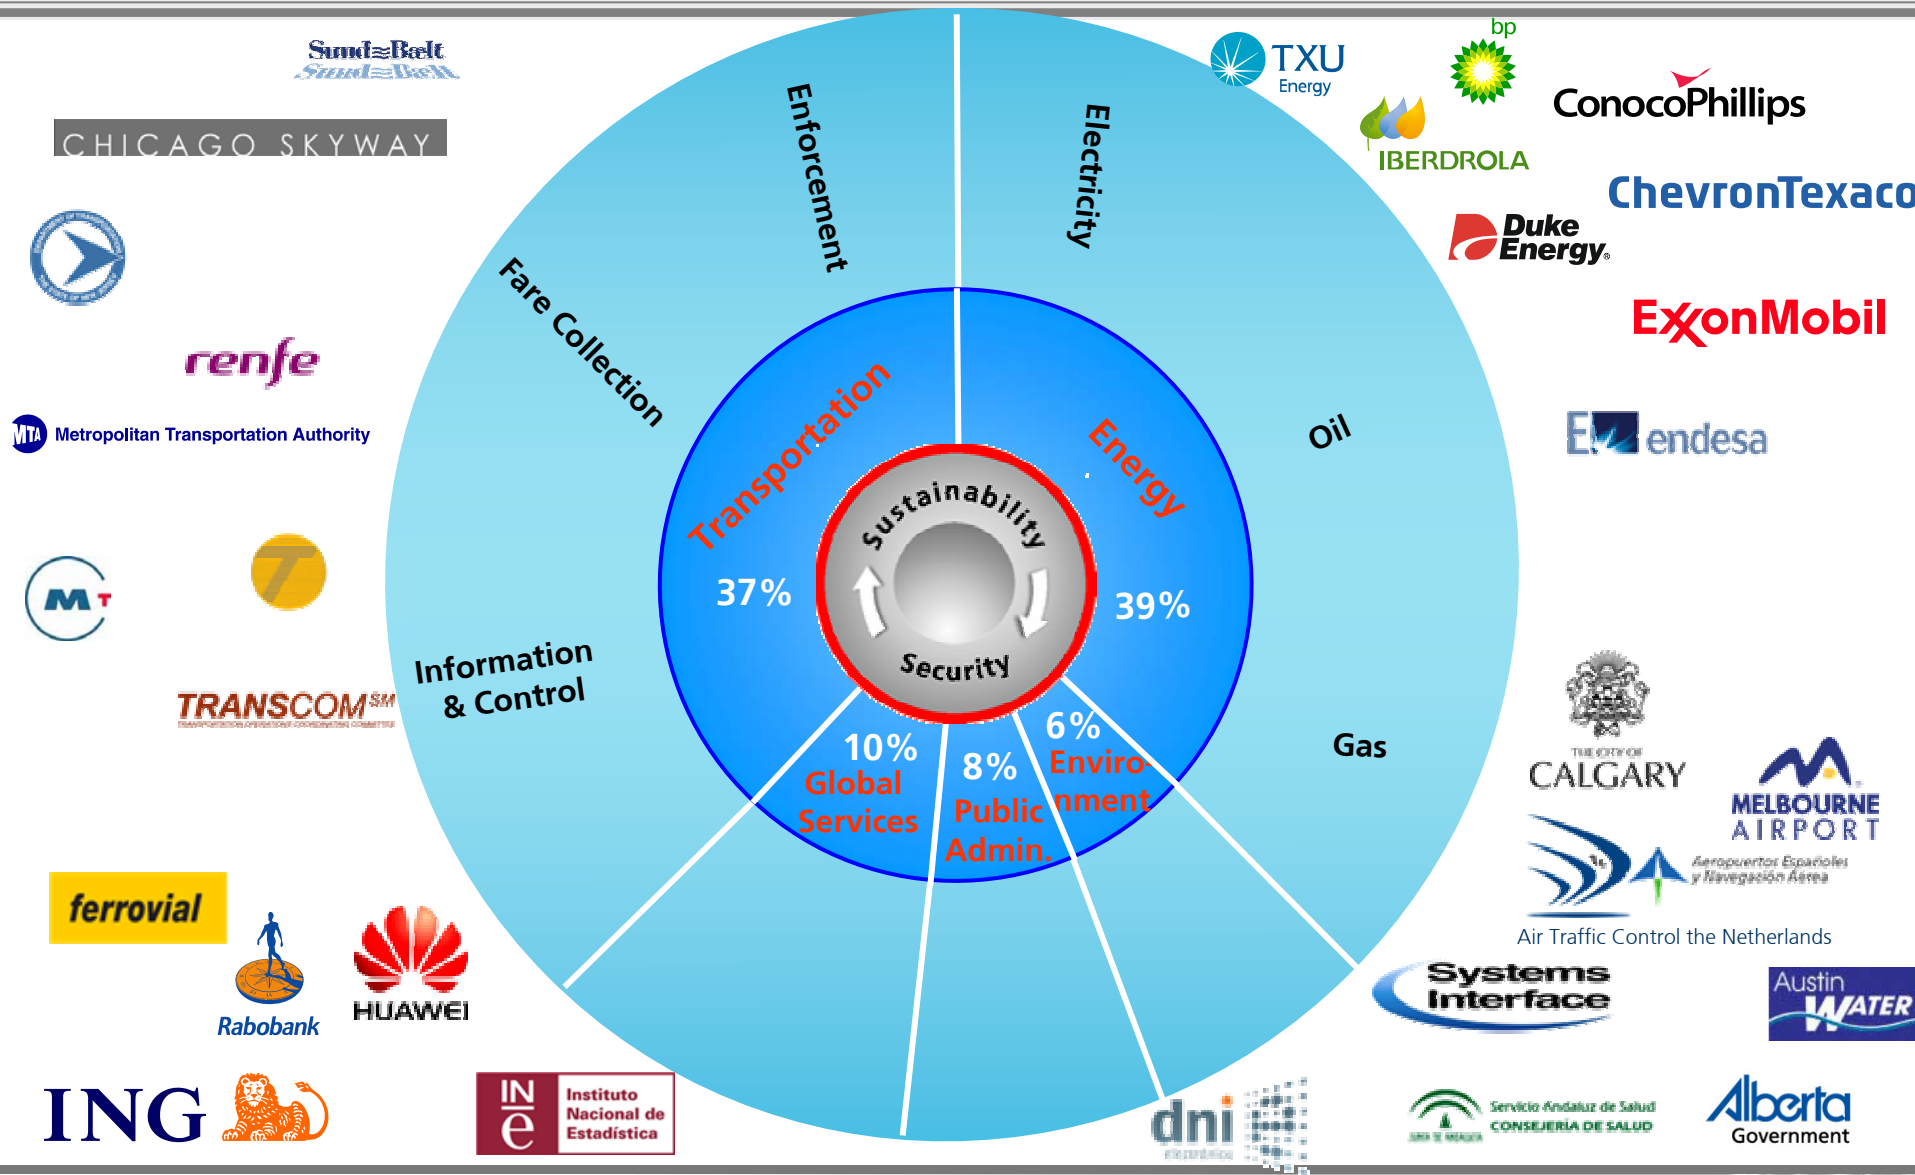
Sund≋Bælt

CHICAGO SKYWAY

renfe

MTA Metropolitan Transportation Authority

MT

TRANSCOM℠

ferrovial

Rabobank

HUAWEI

ING

IN e Instituto Nacional de Estadística

Enforcement

Fare Collection

Information & Control

Transportation

37%

Sustainability

Security

Electricity

Oil

Gas

Energy

39%

10% Global Services

8% Public Admin.

6% Environment

TXU Energy

bp

IBERDROLA

ConocoPhillips

ChevronTexaco

Duke Energy

ExxonMobil

endesa

THE CITY OF CALGARY

MELBOURNE AIRPORT

Aeropuertos Españoles y Navegación Aérea

Air Traffic Control the Netherlands

Systems Interface

Austin WATER

dni

Servicio Andaluz de Salud CONSEJERÍA DE SALUD

Alberta Government